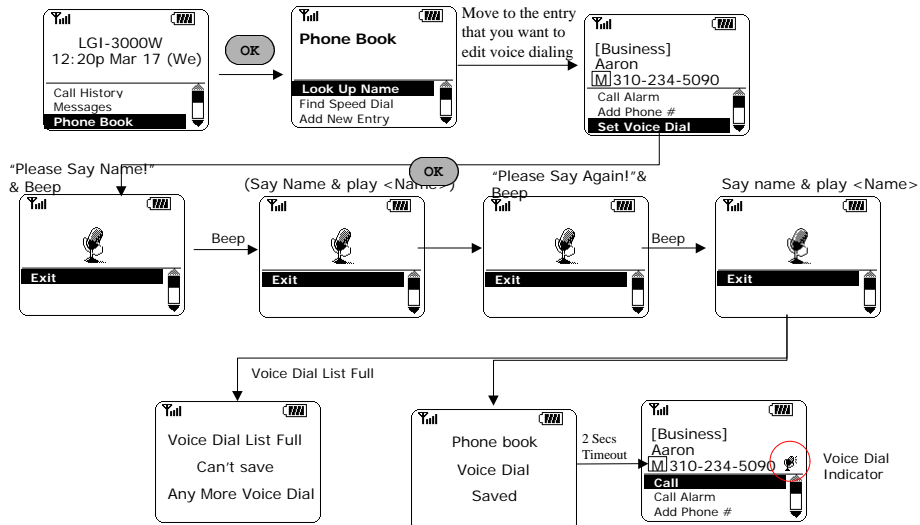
LGI-3000W
12:20p Mar 17 (We)
Call History
Messages
Phone Book

OK

Phone Book
Look Up Name
Find Speed Dial
Add New Entry

Move to the entry that you want to edit voice dialing

[Business]
Aaron
M 310-234-5090
Call Alarm
Add Phone #
Set Voice Dial

OK

"Please Say Name!" & Beep

Exit

Beep

(Say Name & play <Name>)

Exit

"Please Say Again!"& Beep

Exit

Beep

Say name & play <Name>

Exit

Voice Dial List Full

Voice Dial List Full
Can't save
Any More Voice Dial

Phone book
Voice Dial
Saved

2 Secs Timeout

[Business]
Aaron
M 310-234-5090
Call
Call Alarm
Add Phone #

Voice Dial Indicator